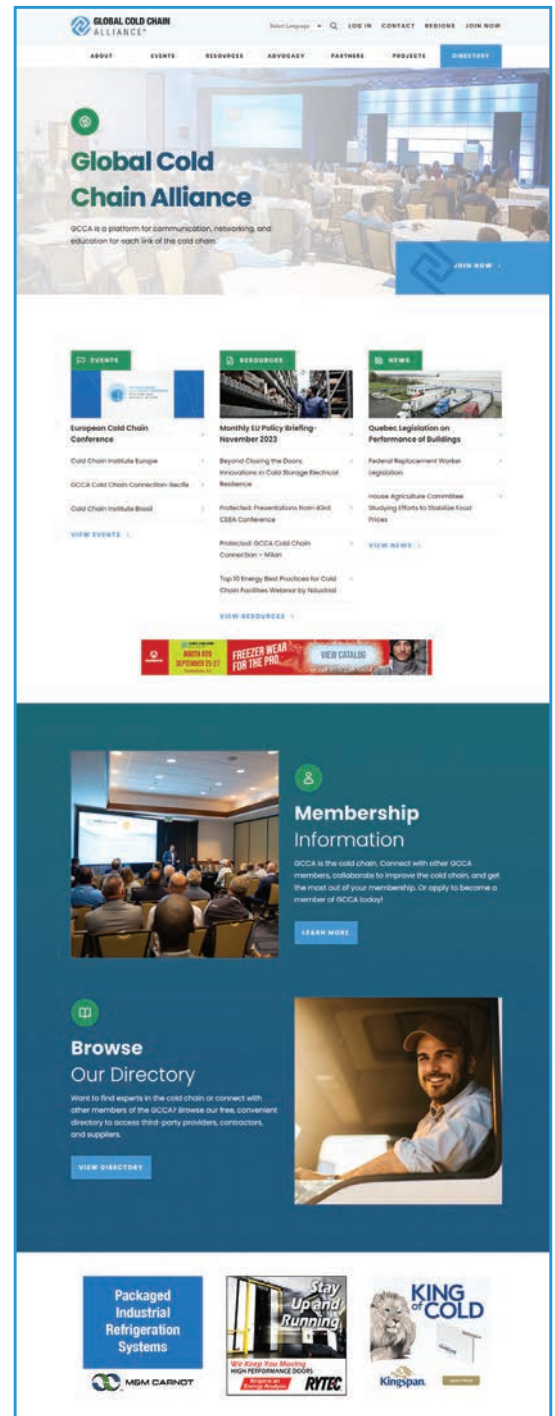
GLOBAL COLD CHAIN ALLIANCE®

Select Language LOG IN CONTACT REGIONS JOIN NOW

ABOUT EVENTS RESOURCES ADVOCACY PARTNERS PROJECTS DIRECTORY

Global Cold Chain Alliance

GCCA is a platform for communication, networking, and education for each link of the cold chain.

JOIN NOW

EVENTS

European Cold Chain Conference

Cold Chain Institute Europe

GCCA Cold Chain Connection- Recife

Cold Chain Institute Brasil

VIEW EVENTS

RESOURCES

Monthly EU Policy Briefing- November 2023

Beyond Closing the Doors: Innovations in Cold Storage Electrical Resilience

Protected: Presentations from 43rd CEEA Conference

Protected: GCCA Cold Chain Connection – Milan

Top 10 Energy Best Practices for Cold Chain Facilities Webinar by Nuustrial

VIEW RESOURCES

NEWS

Quebec Legislation on Performance of Buildings

Federal Replacement Worker Legislation

House Agriculture Committee Studying Efforts to Stabilize Food Prices

VIEW NEWS

BOOTH #26 SEPTEMBER 25-27 FREEZER WEAR FOR THE PRO. VIEW CATALOG

Membership Information

GCCA is the cold chain. Connect with other GCCA members, collaborate to improve the cold chain, and get the most out of your membership. Or apply to become a member of GCCA today!

LEARN MORE

Browse Our Directory

Want to find experts in the cold chain or connect with other members of the GCCA? Browse our free, convenient directory to access third-party providers, contractors, and suppliers.

VIEW DIRECTORY

Packaged Industrial Refrigeration Systems

MGM CARNOT

Stay Up and Running

We Keep You Moving HIGH PERFORMANCE DOORS

RYTEC

KING of COLD

Kingspan.